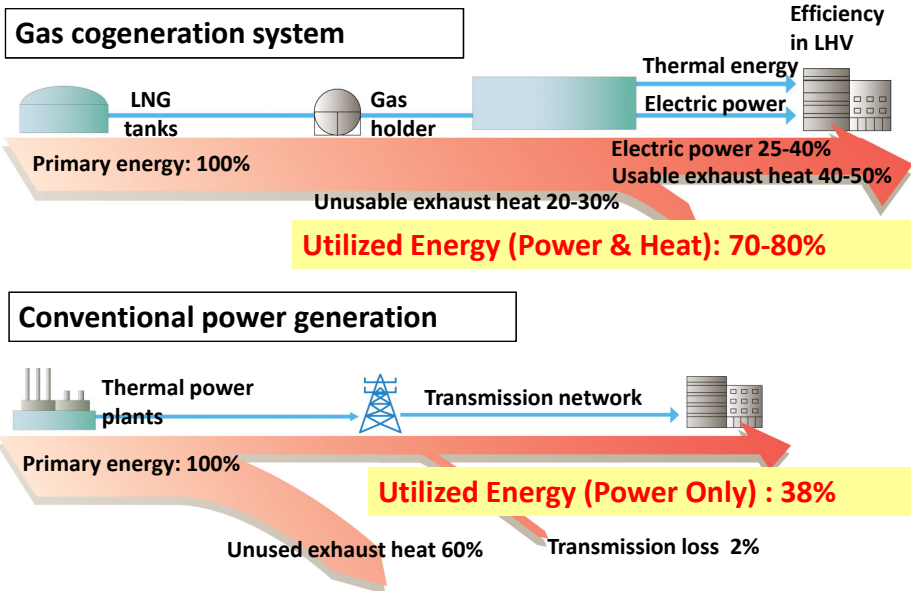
Gas cogeneration system

Efficiency in LHV

LNG tanks

Gas holder

Thermal energy

Electric power

Primary energy: 100%

Electric power 25-40%

Usable exhaust heat 40-50%

Unusable exhaust heat 20-30%

Utilized Energy (Power & Heat): 70-80%

Conventional power generation

Thermal power plants

Transmission network

Primary energy: 100%

Utilized Energy (Power Only) : 38%

Unused exhaust heat 60%

Transmission loss 2%